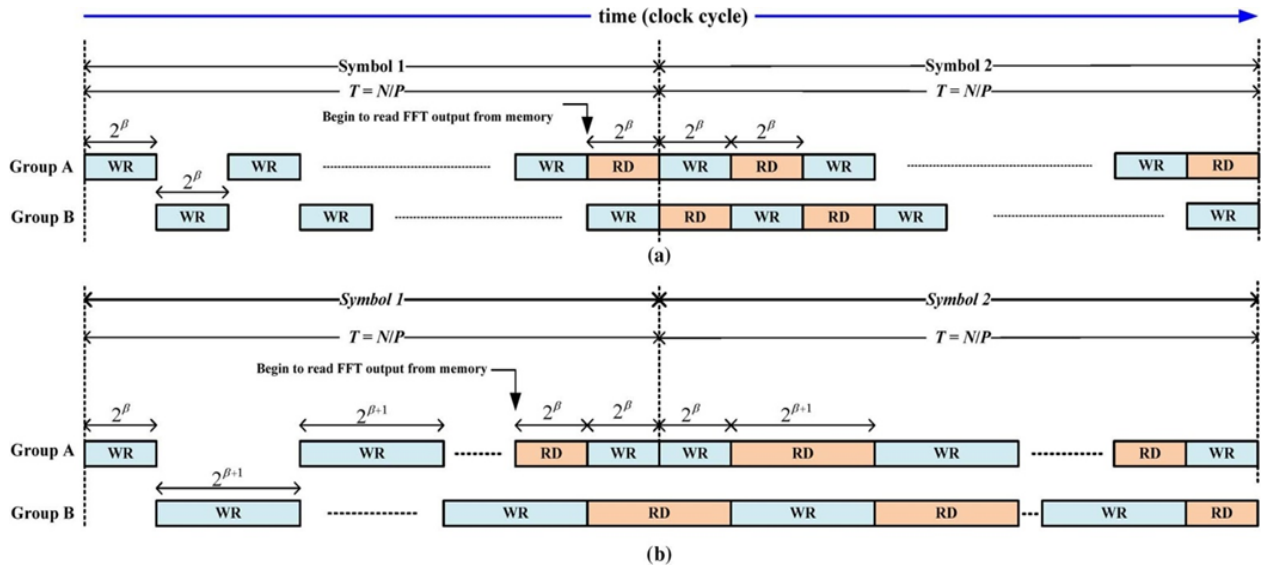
time (clock cycle)

Symbol 1

Symbol 2

$T = N/P$

$T = N/P$

Begin to read FFT output from memory

$2^\beta$ $2^\beta$ $2^\beta$ $2^\beta$

$2^\beta$

Group A WR WR WR RD WR RD WR WR RD

Group B WR WR WR RD WR RD WR WR

(a)

Symbol 1

Symbol 2

$T = N/P$

$T = N/P$

Begin to read FFT output from memory

$2^\beta$ $2^{\beta+1}$ $2^\beta$ $2^\beta$ $2^\beta$ $2^{\beta+1}$

Group A WR WR RD WR WR RD WR RD WR

$2^{\beta+1}$

Group B WR WR RD WR RD WR RD

(b)